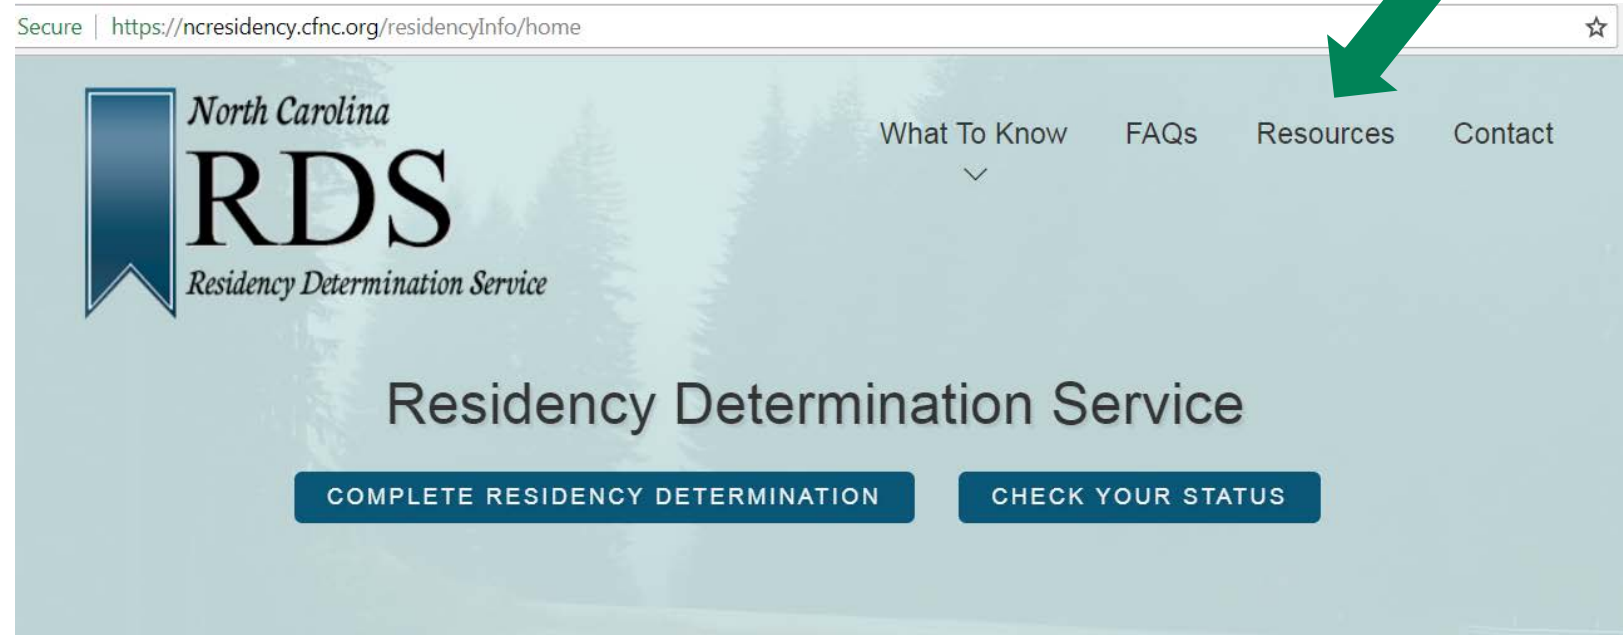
Secure | https://ncresidency.cfnc.org/residencyInfo/home

North Carolina
RDS
Residency Determination Service

What To Know FAQs Resources Contact

Residency Determination Service

COMPLETE RESIDENCY DETERMINATION

CHECK YOUR STATUS